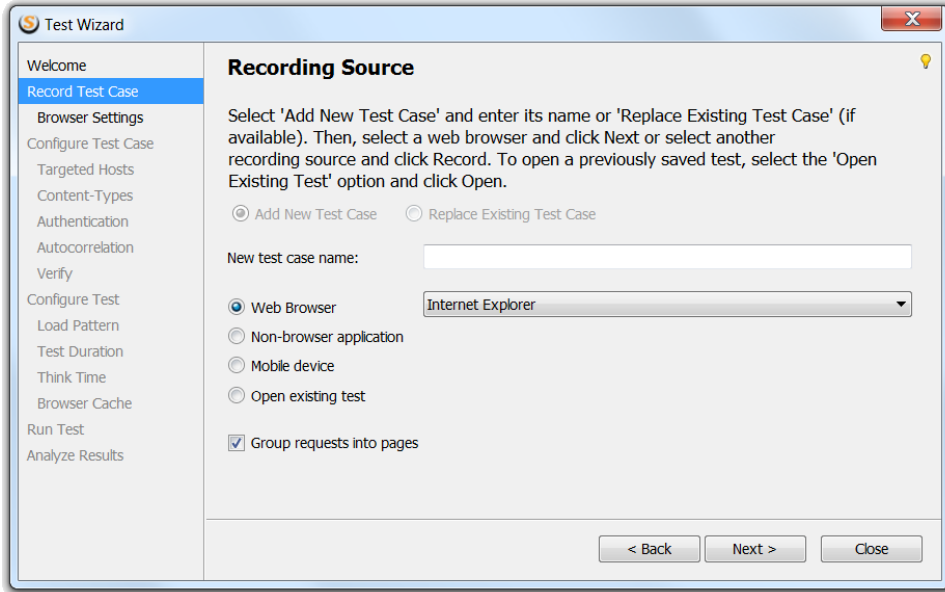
Test Wizard

Welcome
Record Test Case
Browser Settings
Configure Test Case
Targeted Hosts
Content-Types
Authentication
Autocorrelation
Verify
Configure Test
Load Pattern
Test Duration
Think Time
Browser Cache
Run Test
Analyze Results

Recording Source

Select 'Add New Test Case' and enter its name or 'Replace Existing Test Case' (if available). Then, select a web browser and click Next or select another recording source and click Record. To open a previously saved test, select the 'Open Existing Test' option and click Open.

Add New Test Case
Replace Existing Test Case

New test case name:

Web Browser
Internet Explorer
Non-browser application
Mobile device
Open existing test

Group requests into pages

< Back
Next >
Close